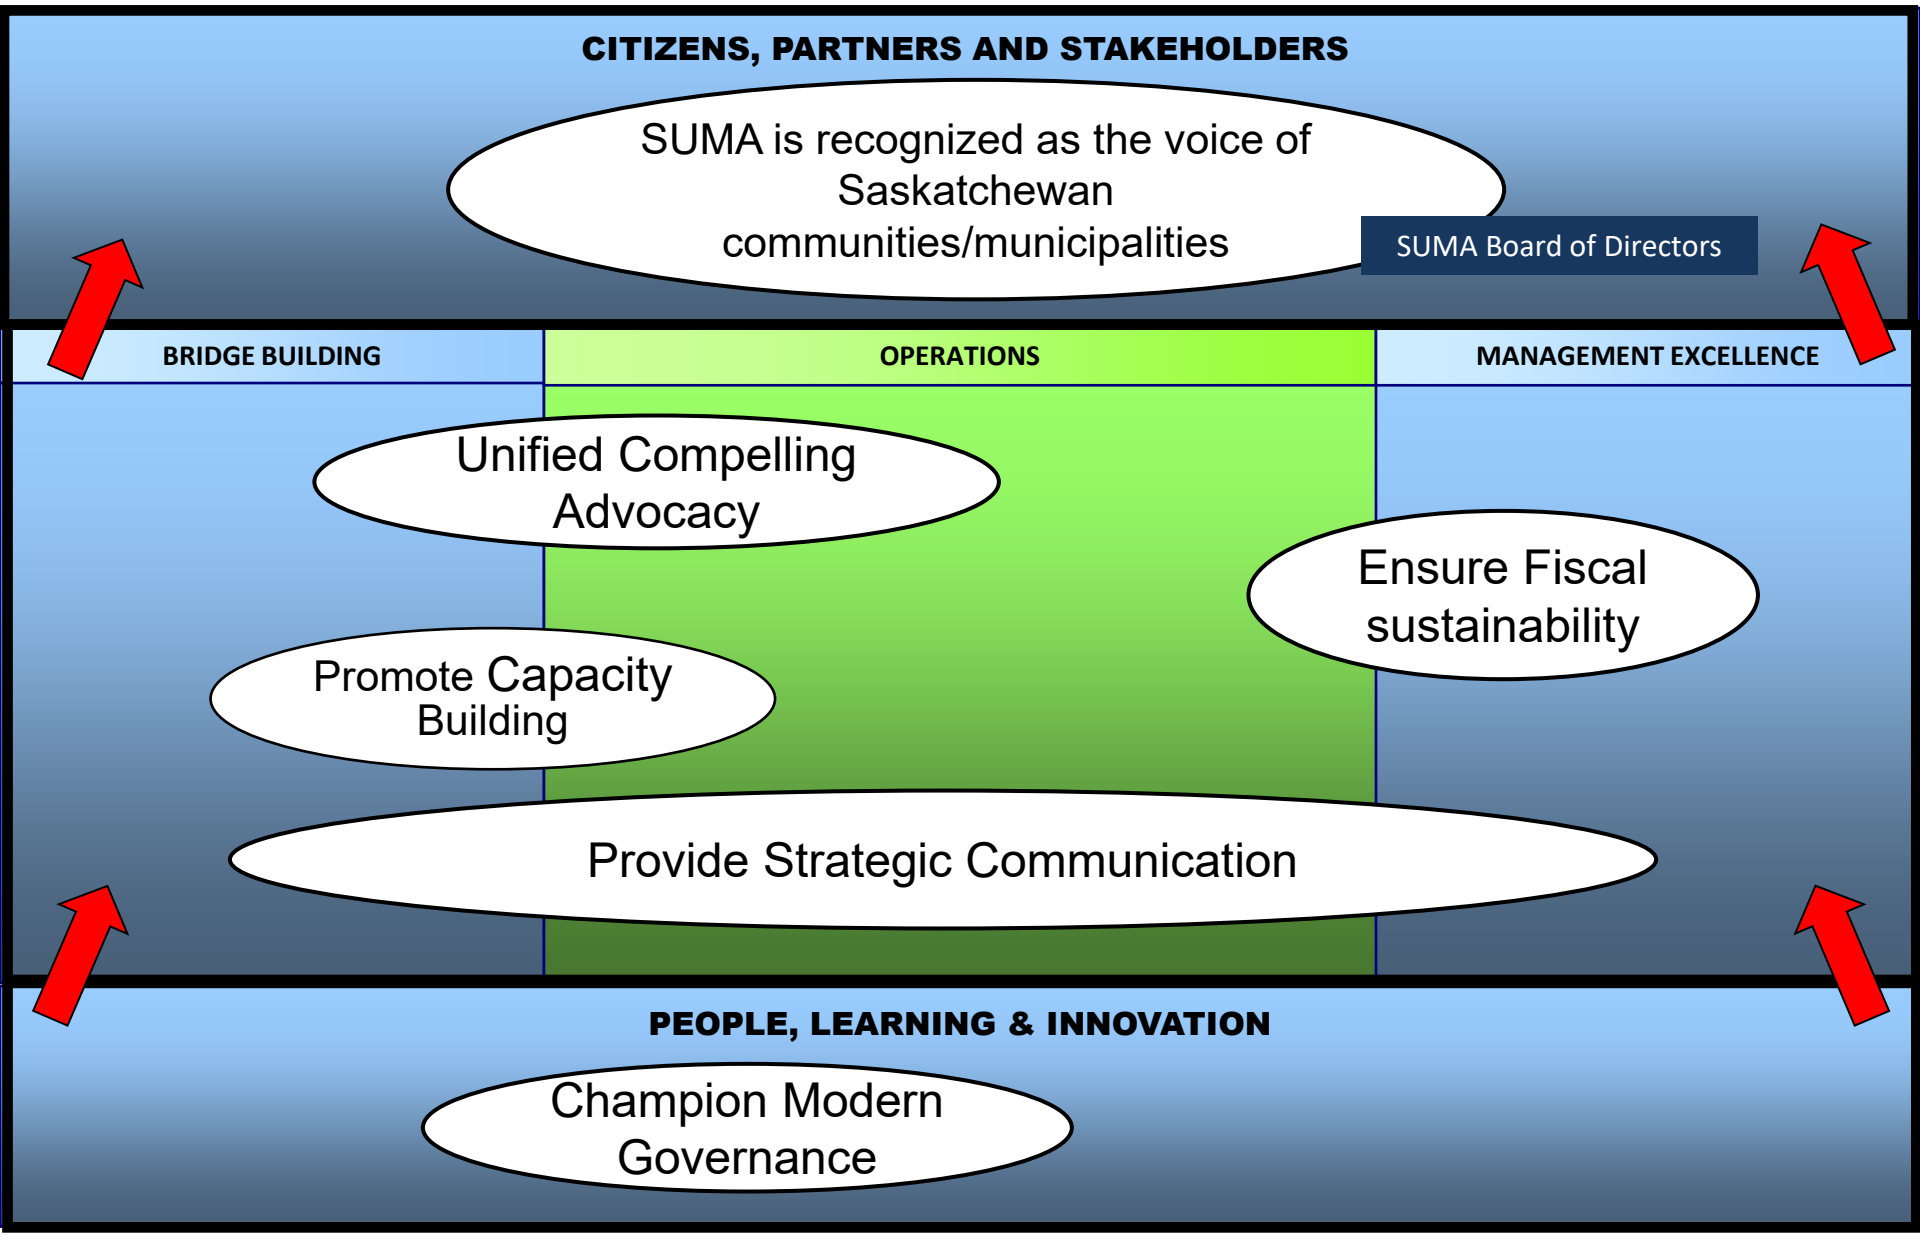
CITIZENS, PARTNERS AND STAKEHOLDERS

SUMA is recognized as the voice of Saskatchewan communities/municipalities

SUMA Board of Directors

BRIDGE BUILDING

OPERATIONS

MANAGEMENT EXCELLENCE

Unified Compelling Advocacy

Ensure Fiscal sustainability

Promote Capacity Building

Provide Strategic Communication

PEOPLE, LEARNING & INNOVATION

Champion Modern Governance